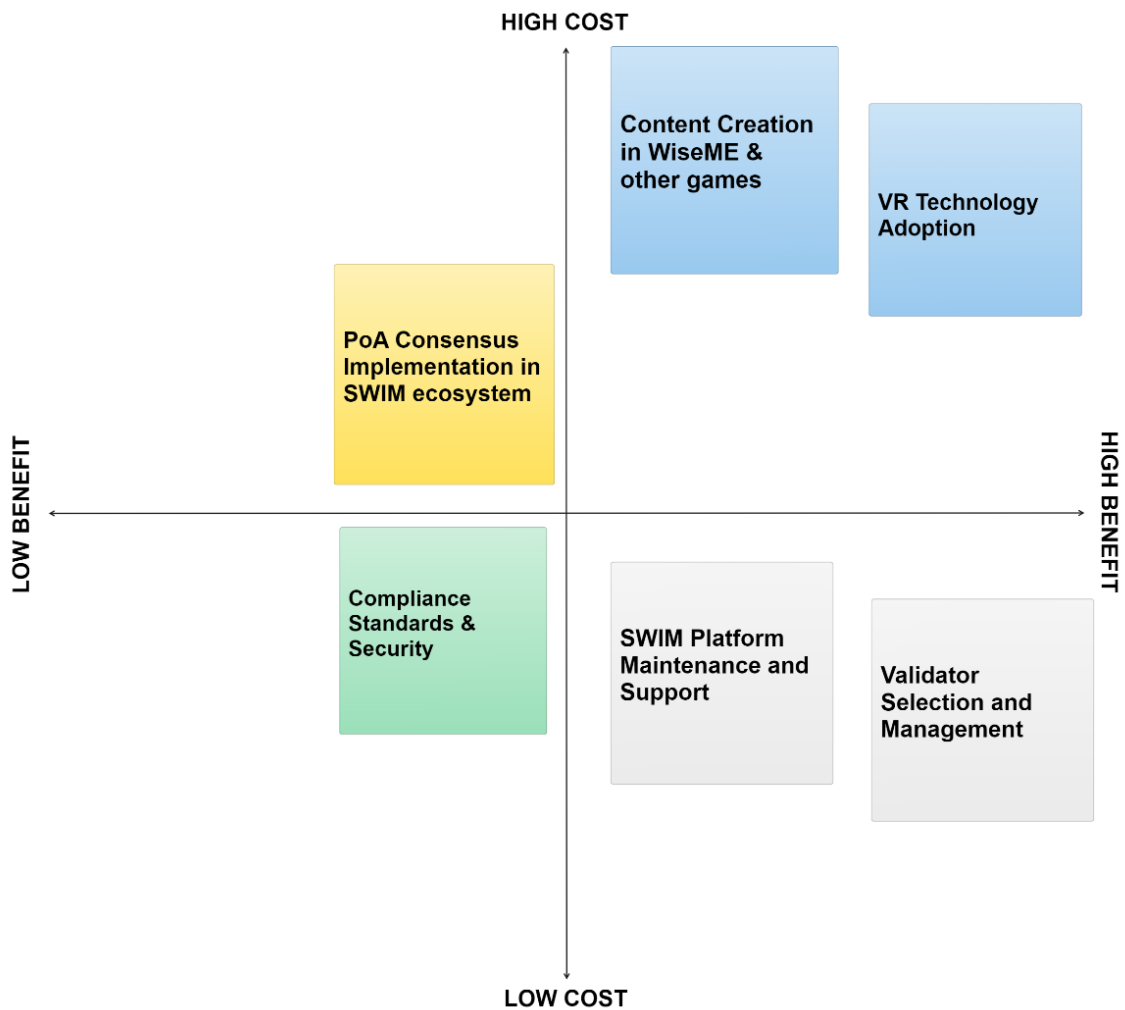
HIGH COST

Content Creation in WiseME & other games

VR Technology Adoption

PoA Consensus Implementation in SWIM ecosystem

LOW BENEFIT

HIGH BENEFIT

Compliance Standards & Security

SWIM Platform Maintenance and Support

Validator Selection and Management

LOW COST